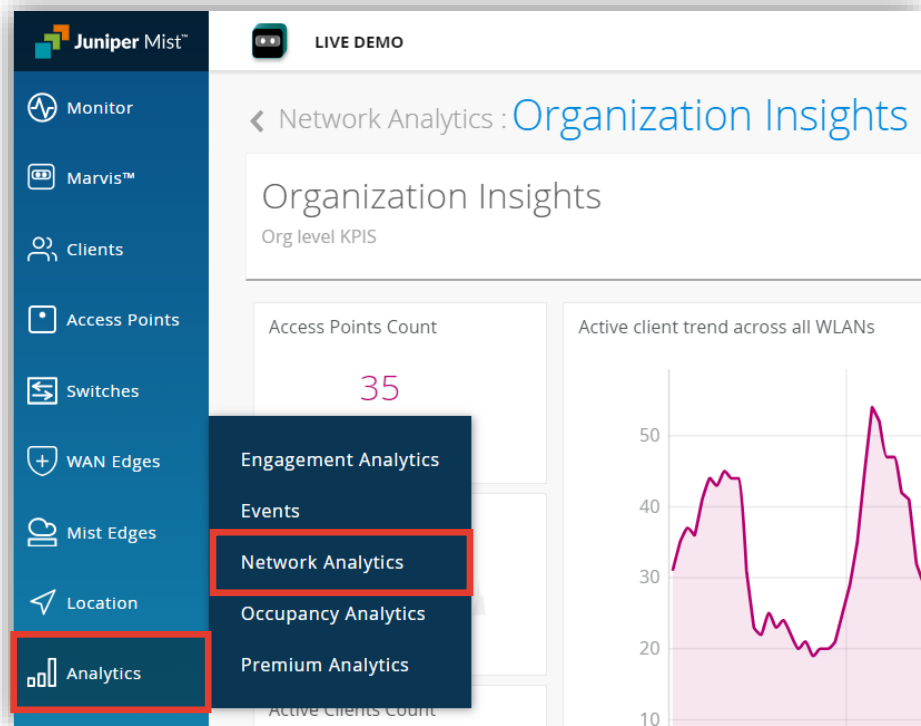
Juniper Mist™

LIVE DEMO

Monitor

Marvis™

Clients

Access Points

Switches

WAN Edges

Mist Edges

Location

Analytics

< Network Analytics : Organization Insights

Organization Insights

Org level KPIS

Access Points Count

35

Active client trend across all WLANs

50

40

30

20

10

Engagement Analytics

Events

Network Analytics

Occupancy Analytics

Premium Analytics

Active Clients Count